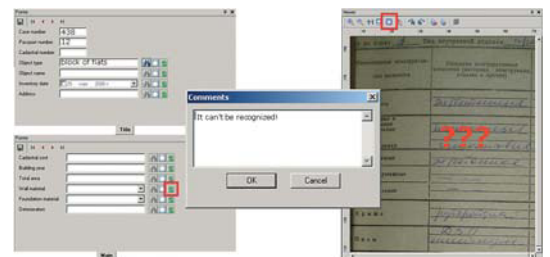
Forms

Case number 438
Passport number 12
Cadastral number
Object type Block of flats
Object name
Inventory date 25 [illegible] 2001
Address

Title

Forms

Cadastral unit
Building year
Total area
Wall material
Foundation material
Demolished

Main

Comments

It can't be recognized!

OK Cancel

Viewer

???